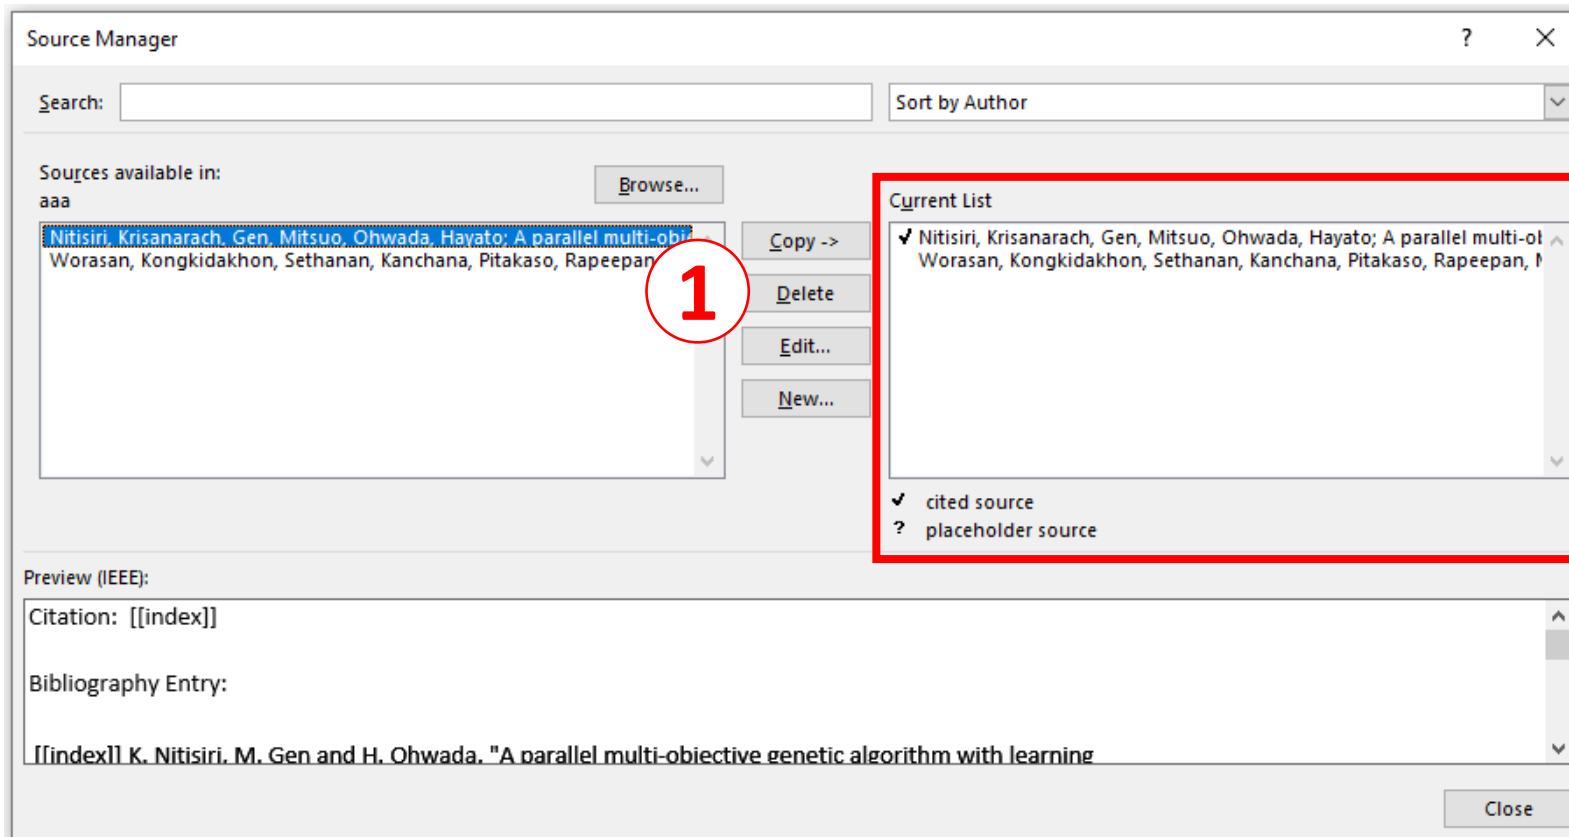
Source Manager

?

Search:

Sort by Author

Sources available in:
aaa

Browse...

Nitisiri, Krisanarach, Gen, Mitsuo, Ohwada, Hayato; A parallel multi-obj
Worasan, Kongkidakhon, Sethanan, Kanchana, Pitakaso, Rapeepan

1

Copy ->

Delete

Edit...

New...

Current List

✓ Nitisiri, Krisanarach, Gen, Mitsuo, Ohwada, Hayato; A parallel multi-ol
Worasan, Kongkidakhon, Sethanan, Kanchana, Pitakaso, Rapeepan, I

✓ cited source
? placeholder source

Preview (IEEE):

Citation: [[index]]

Bibliography Entry:

[[index]] K. Nitisiri, M. Gen and H. Ohwada, "A parallel multi-objective genetic algorithm with learning

Close